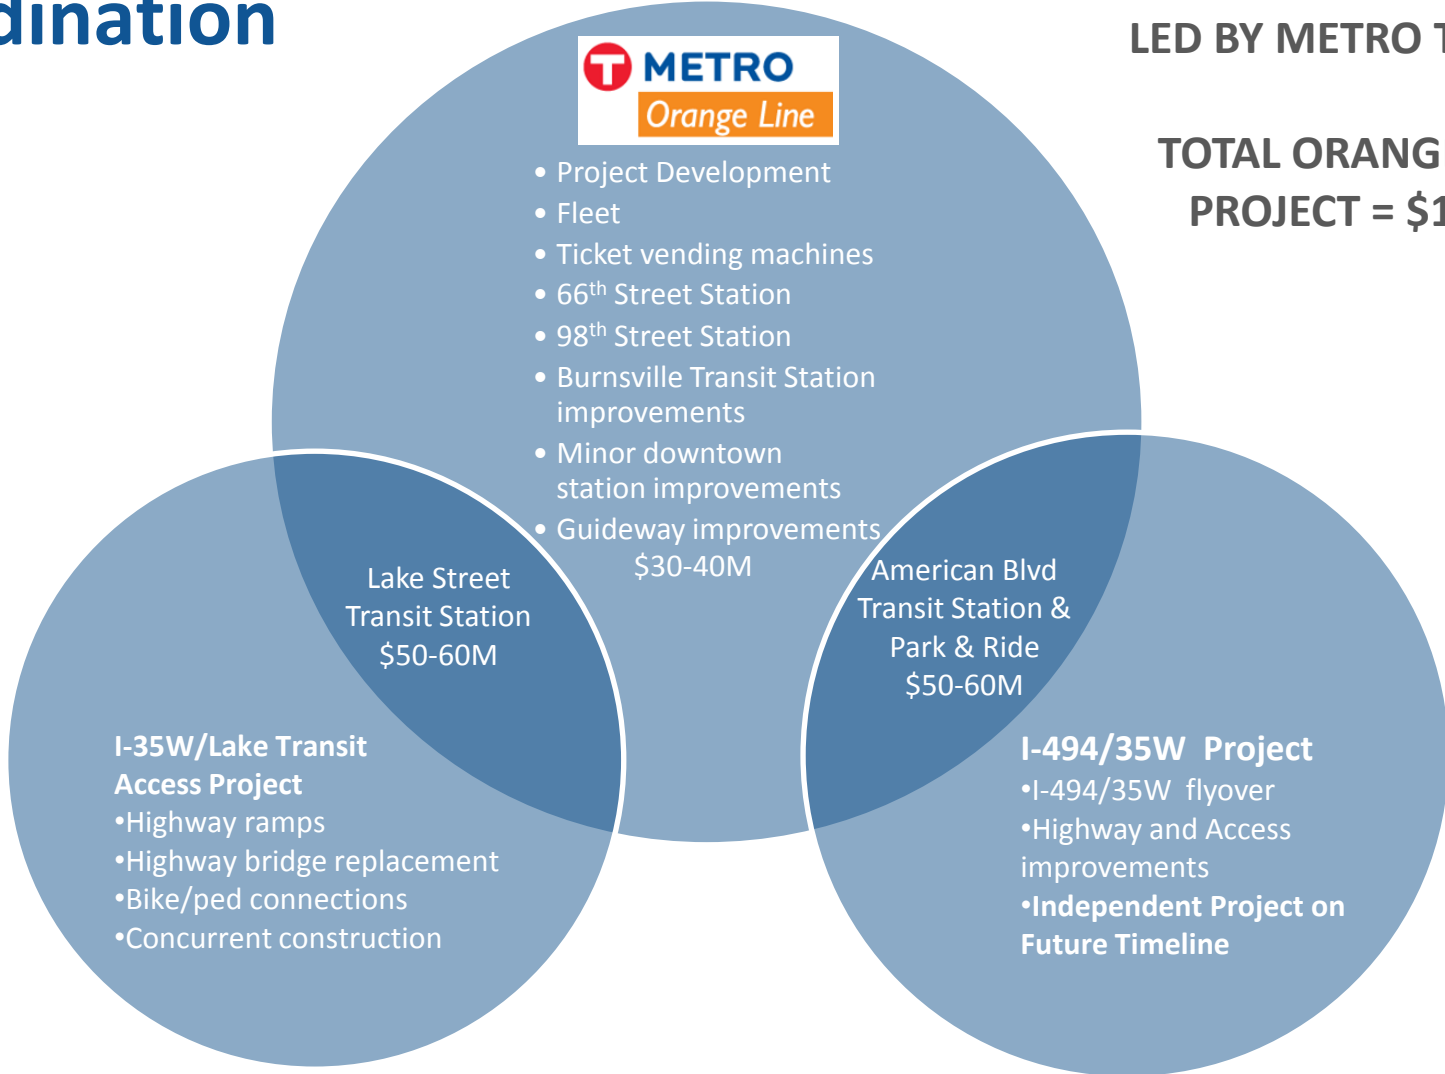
dination

LED BY METRO T

TOTAL ORANG
PROJECT = $1

METRO
Orange Line

- Project Development
- Fleet
- Ticket vending machines
- 66$^{th}$ Street Station
- 98$^{th}$ Street Station
- Burnsville Transit Station improvements
- Minor downtown station improvements
- Guideway improvements

$30-40M

Lake Street Transit Station $50-60M

American Blvd Transit Station & Park & Ride $50-60M

I-35W/Lake Transit Access Project
•Highway ramps
•Highway bridge replacement
•Bike/ped connections
•Concurrent construction

I-494/35W Project
•I-494/35W flyover
•Highway and Access improvements
•Independent Project on Future Timeline